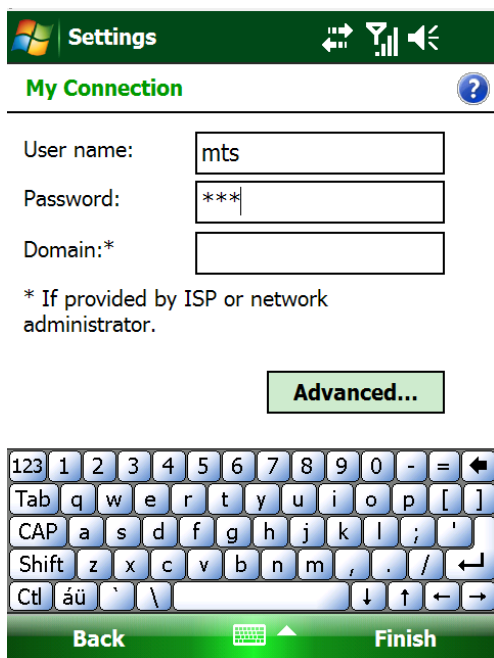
Settings

My Connection

User name: mts

Password: ***

Domain:*

* If provided by ISP or network administrator.

Advanced...

123 1 2 3 4 5 6 7 8 9 0 - =
Tab q w e r t y u i o p [ ]
CAP a s d f g h j k l ; '
Shift z x c v b n m , . /
Ctl áü ` \ ↓ ↑ ← →

Back Finish